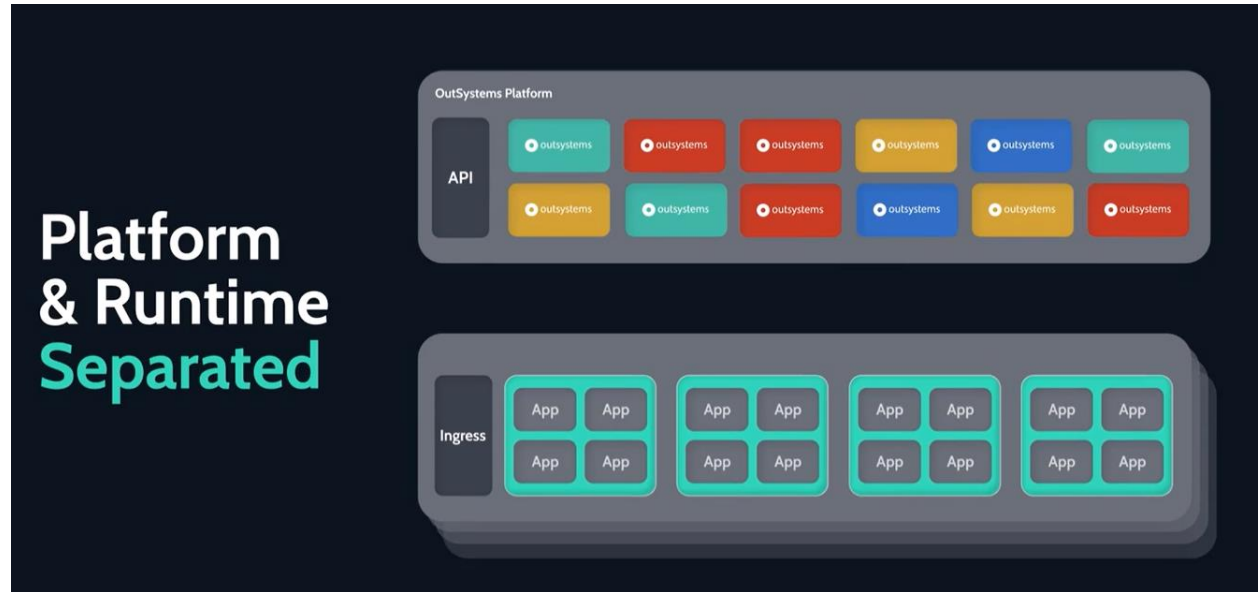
Platform & Runtime Separated

OutSystems Platform

API

outsystems
outsystems
outsystems
outsystems
outsystems
outsystems
outsystems
outsystems
outsystems
outsystems
outsystems
outsystems

Ingress

App
App
App
App

App
App
App
App

App
App
App
App

App
App
App
App